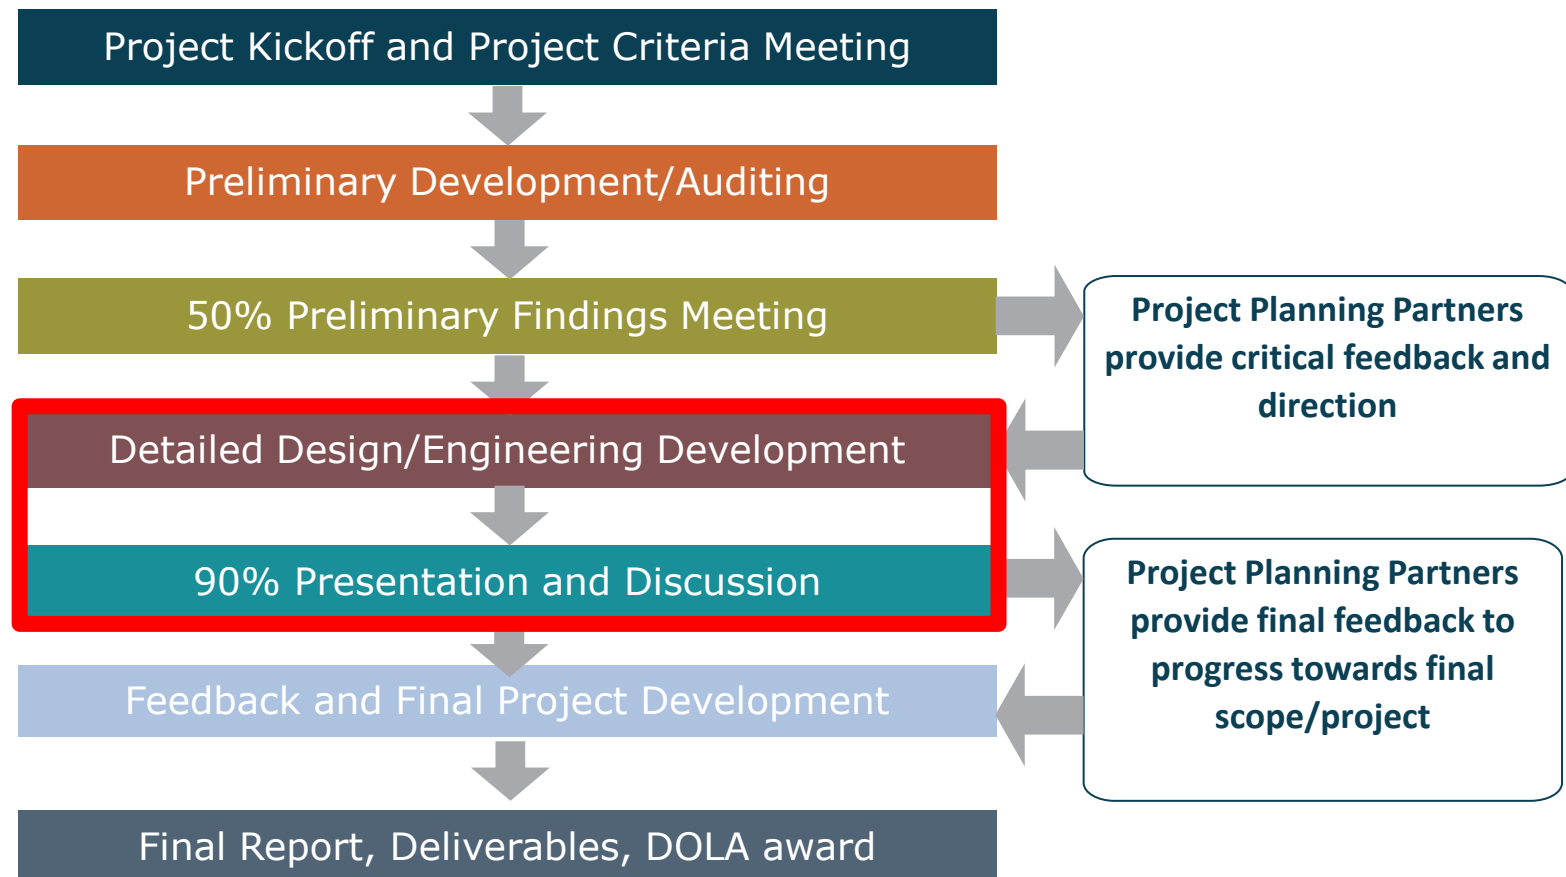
Project Kickoff and Project Criteria Meeting

Preliminary Development/Auditing

50% Preliminary Findings Meeting

Project Planning Partners provide critical feedback and direction

Detailed Design/Engineering Development

90% Presentation and Discussion

Project Planning Partners provide final feedback to progress towards final scope/project

Feedback and Final Project Development

Final Report, Deliverables, DOLA award